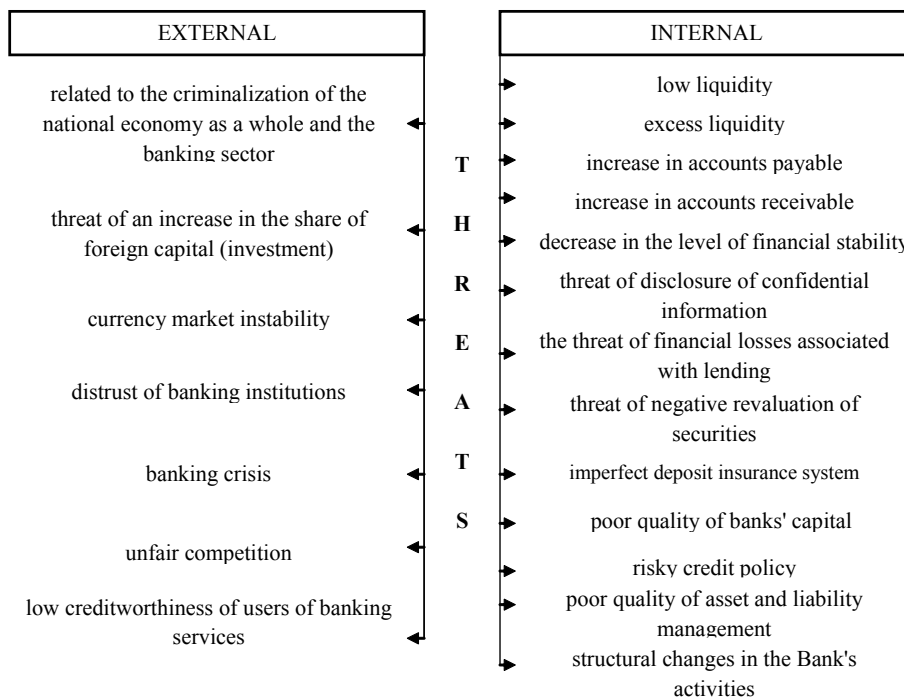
EXTERNAL

related to the criminalization of the national economy as a whole and the banking sector

threat of an increase in the share of foreign capital (investment)

currency market instability

distrust of banking institutions

banking crisis

unfair competition

low creditworthiness of users of banking services

T
H
R
E
A
T
S

INTERNAL

low liquidity

excess liquidity

increase in accounts payable

increase in accounts receivable

decrease in the level of financial stability

threat of disclosure of confidential information

the threat of financial losses associated with lending

threat of negative revaluation of securities

imperfect deposit insurance system

poor quality of banks' capital

risky credit policy

poor quality of asset and liability management

structural changes in the Bank's activities